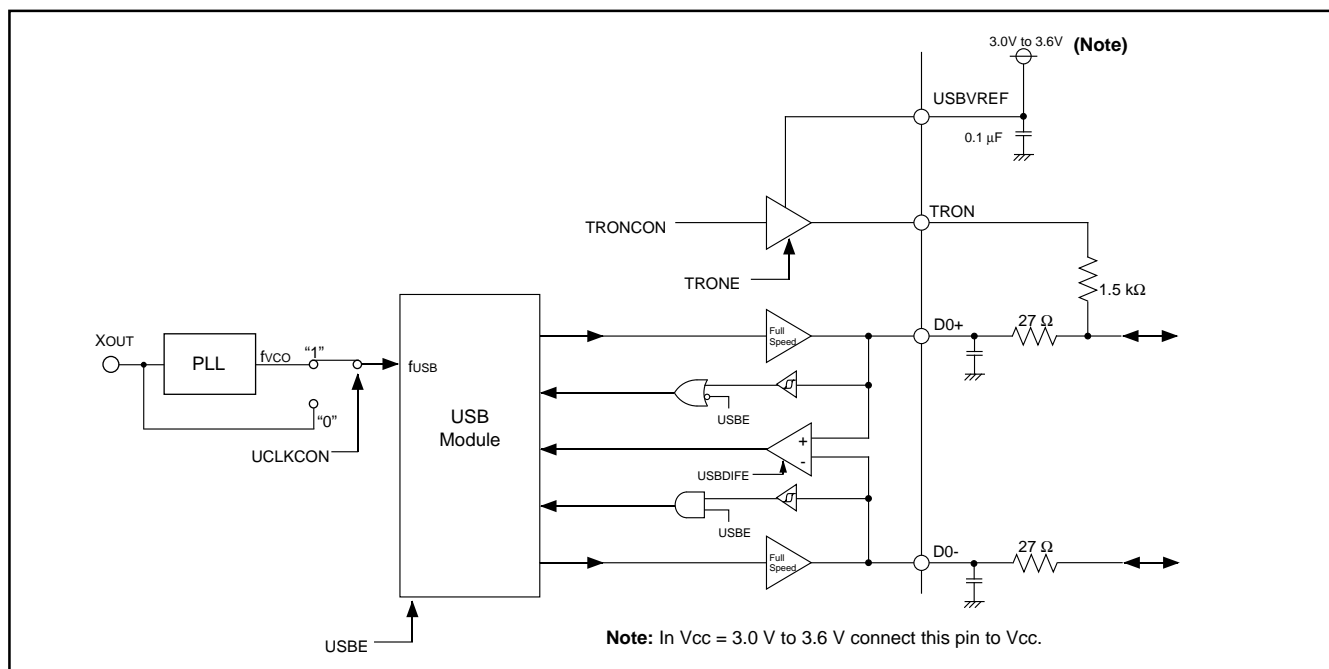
3.0V to 3.6V (Note)

USBVREF

0.1 μF

TRONCON

TRON

TRONE

1.5 kΩ

XOUT

PLL

fVCO

"1"

fUSB

Full Speed

D0+

27 Ω

"0"

USB Module

USBE

UCLKCON

+

-

USBDIFE

USBE

Full Speed

D0-

27 Ω

USBE

Note: In Vcc = 3.0 V to 3.6 V connect this pin to Vcc.